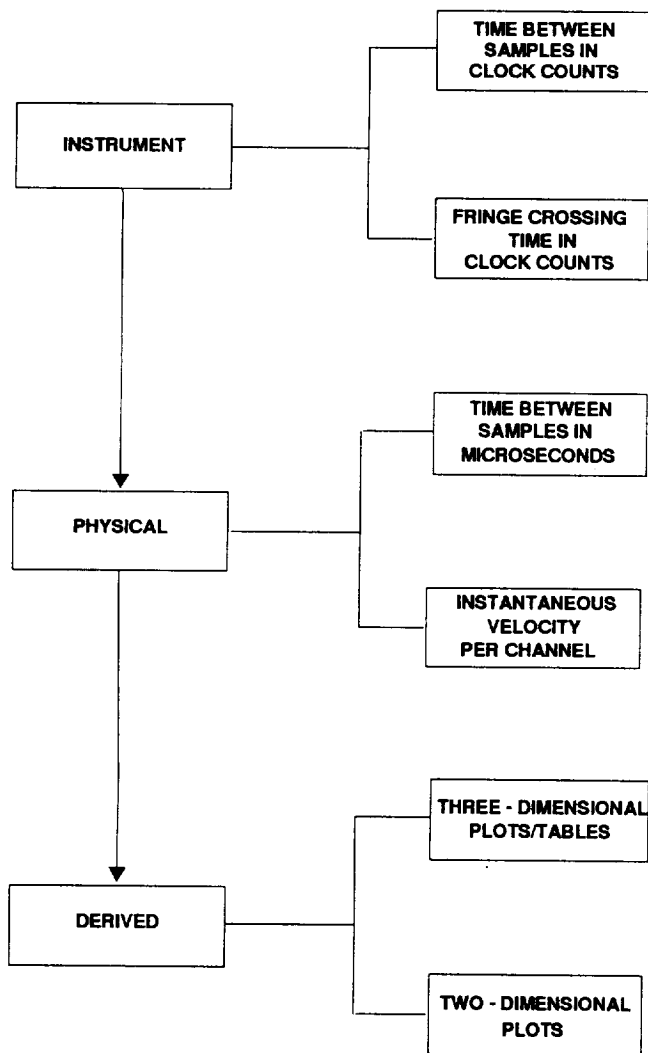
INSTRUMENT

TIME BETWEEN SAMPLES IN CLOCK COUNTS

FRINGE CROSSING TIME IN CLOCK COUNTS

PHYSICAL

TIME BETWEEN SAMPLES IN MICROSECONDS

INSTANTANEOUS VELOCITY PER CHANNEL

DERIVED

THREE - DIMENSIONAL PLOTS/TABLES

TWO - DIMENSIONAL PLOTS